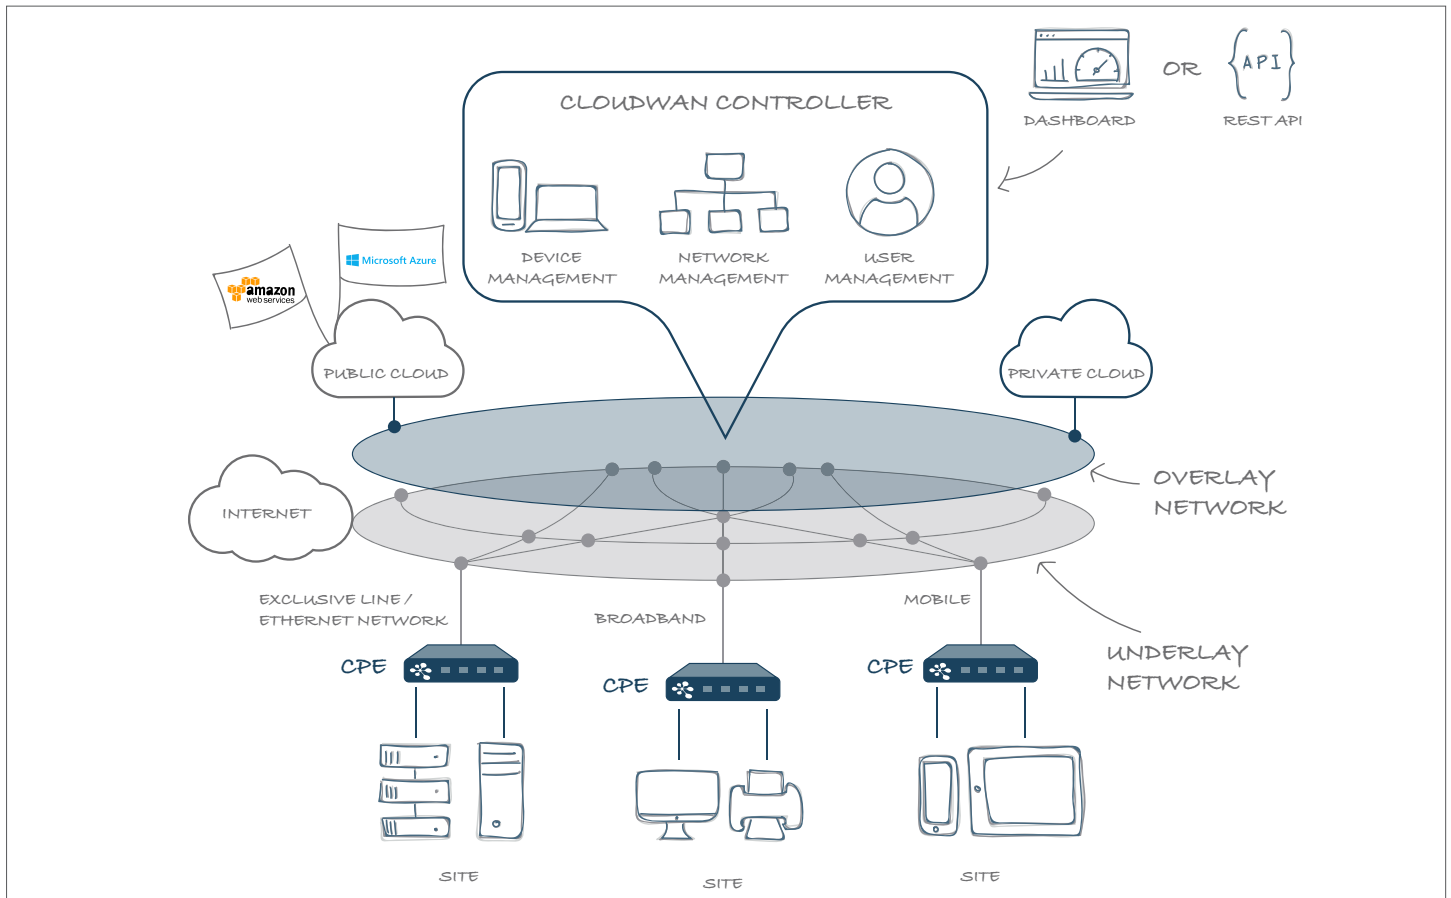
DASHBOARD

OR

API

REST API

CLOUDWAN CONTROLLER

DEVICE MANAGEMENT

NETWORK MANAGEMENT

USER MANAGEMENT

amazon web services

Microsoft Azure

PUBLIC CLOUD

PRIVATE CLOUD

INTERNET

OVERLAY NETWORK

UNDERLAY NETWORK

EXCLUSIVE LINE / ETHERNET NETWORK

BROADBAND

MOBILE

CPE

CPE

CPE

SITE

SITE

SITE